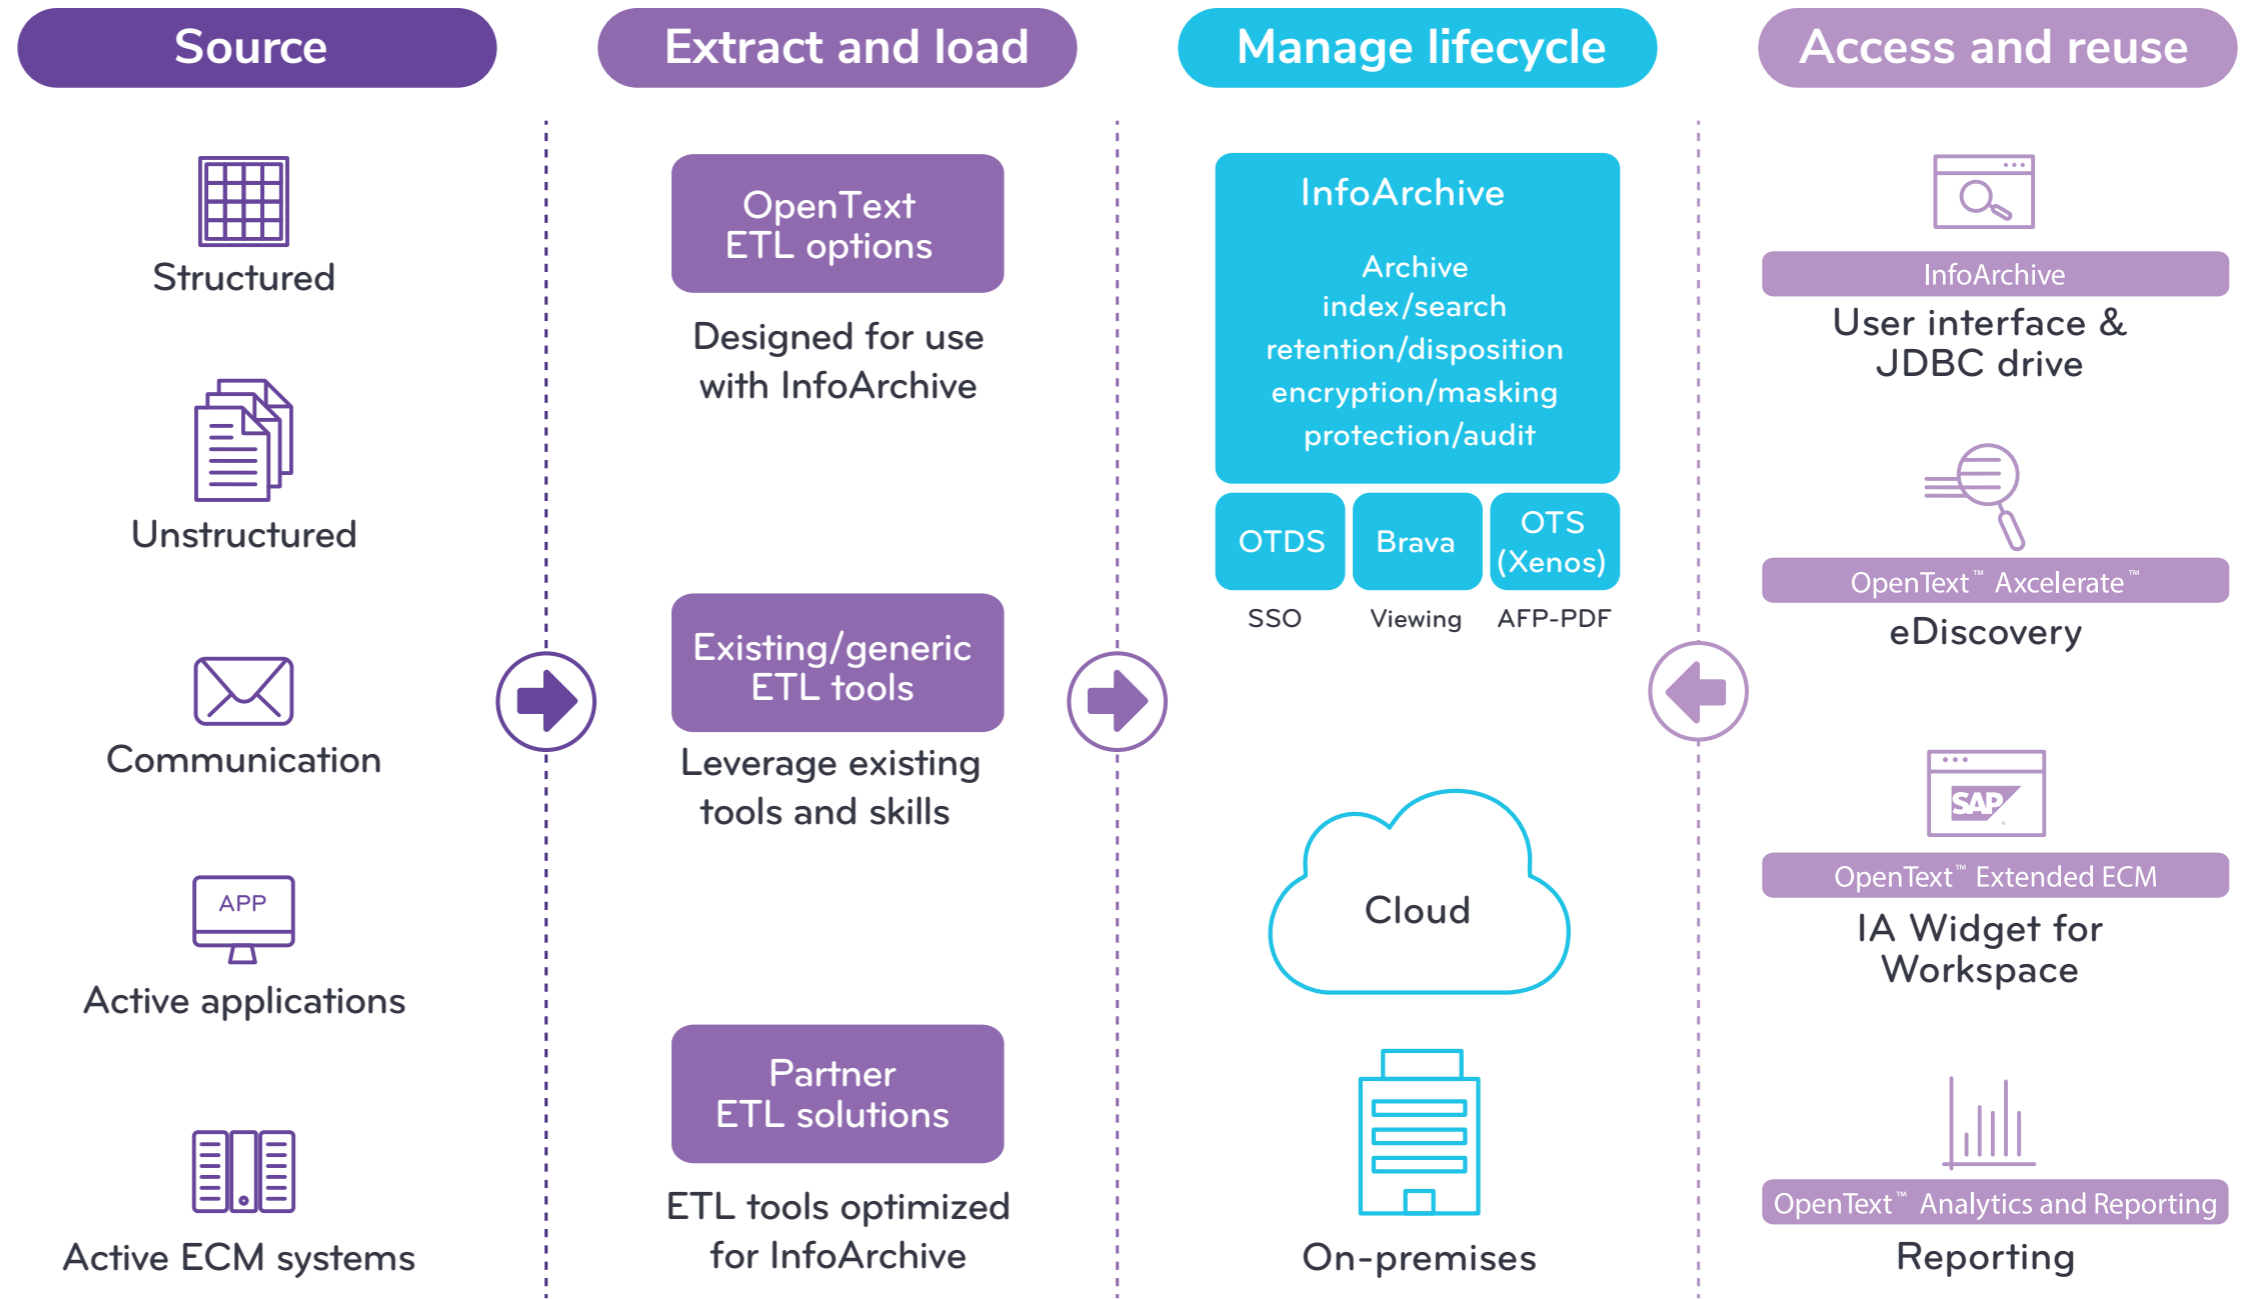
Source

Structured

Unstructured

Communication

APP

Active applications

Active ECM systems

Extract and load

OpenText ETL options

Designed for use with InfoArchive

Existing/generic ETL tools

Leverage existing tools and skills

Partner ETL solutions

ETL tools optimized for InfoArchive

Manage lifecycle

InfoArchive

Archive index/search retention/disposition encryption/masking protection/audit

OTDS

Brava

OTS (Xenos)

SSO

Viewing

AFP-PDF

Cloud

On-premises

Access and reuse

InfoArchive

User interface & JDBC drive

OpenText™ Axcelerate™

eDiscovery

SAP

OpenText™ Extended ECM

IA Widget for Workspace

OpenText™ Analytics and Reporting

Reporting